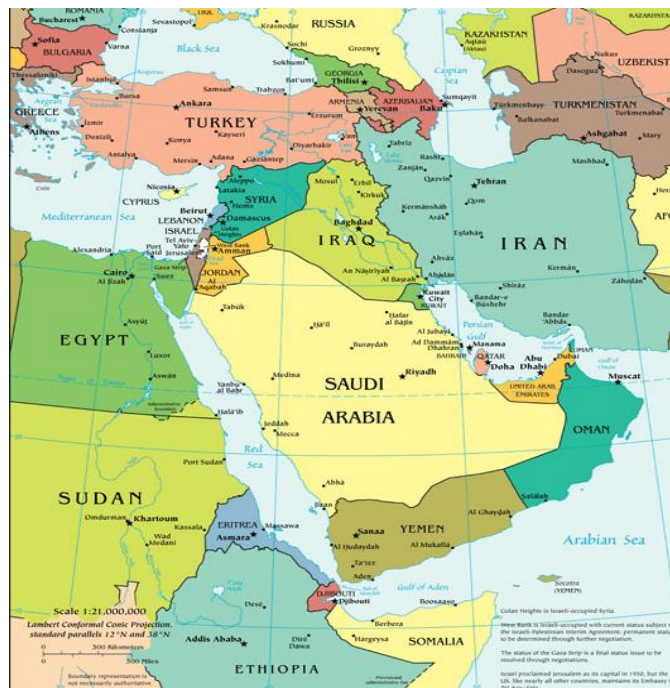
ROMANIA
Bucharest
Constanța
Sevastopol
Krasnodar
RUSSIA
KAZAKHSTAN
Sofia
BULGARIA
Varna
Black Sea
Sochi
Groznyy
Aqtau
Nukus
UZBEKISTAN
Thessaloniki
Istanbul
Samsun
Trabzon
Sokhumi
GEORGIA
Tbilisi
Caspian Sea
Dasoguz
Bursa
Bat'umi
ARMENIA
Yerevan
AZERBAIJAN
Baku
Sumqayit
Türkmenbaşy
TURKMENISTAN
GREECE
Ankara
Erzurum
Balkanabat
Türkmenabat
Athens
Izmir
TURKEY
Kayseri
Van
Tabriz
Ashgabat
Mary
Denizli
Konya
Diyarbakir
Rasht
Antalya
Mersin
Adana
Gaziantep
Zanjan
Mashhad
Crete
Nicosia
Aleppo
SYRIA
Mosul
Erbil
Qazvin
Tehran
CYPRUS
Latakia
Homs
Kirkuk
Qom
Mediterranean Sea
Beirut
LEBANON
Damascus
Baghdad
Kermanshah
Arak
ISRAEL
Golan Heights
IRAQ
Esfahan
IRAN
Tel Aviv-Yafo
Jerusalem
West Bank
Amman
Alexandria
Port Said
Gaza Strip
JORDAN
An Najaf
Ahvaz
Cairo
Al Jizah
Suez
Al Aqabah
An Nasiriyah
Al Basrah
Abadan
Kerman
Zahedan
Shiraz
Tabuk
Kuwait City
KUWAIT
Bandar-e Bushehr
EGYPT
Asyut
Ha'il
Hafar al Batin
Persian Gulf
Bandar 'Abbas
Luxor
Buraydah
Al Jubayl
Ad Dammam
Dhahran
Manama
BAHRAIN
QATAR
Doha
Abu Dhabi
Dubai
OMAN
Aswan
Medina
SAUDI ARABIA
Riyadh
UNITED ARAB EMIRATES
Muscat
Yanbu al Bahr
Hala'ib
Jeddah
Mecca
OMAN
Port Sudan
Red Sea
Abha
SUDAN
Jizan
Salalah
Al Ghaydah
Omdurman
Khartoum
ERITREA
Massawa
Sanaa
YEMEN
Kassala
Wad Medani
Asmara
Al Hudaydah
Al Mukalla
Arabian Sea
Ta'izz
Aden
Gulf of Aden
Socotra (YEMEN)
Scale 1:21,000,000
Lambert Conformal Conic Projection, standard parallels 12°N and 38°N
DJIBOUTI
Djibouti
Boosaaso
Golan Heights is Israeli-occupied Syria.
Dese
Berbera
West Bank is Israeli-occupied with current status subject to the Israeli-Palestinian Interim Agreement; permanent status to be determined through further negotiation.
500 Kilometers
500 Miles
Addis Ababa
Dire Dawa
Hargeysa
SOMALIA
The status of the Gaza Strip is a final status issue to be resolved through negotiations.
ETHIOPIA
Boundary representation is not necessarily authoritative.
Israel proclaimed Jerusalem as its capital in 1950, but the US, like nearly all other countries, maintains its Embassy in Tel Aviv-Yafo.